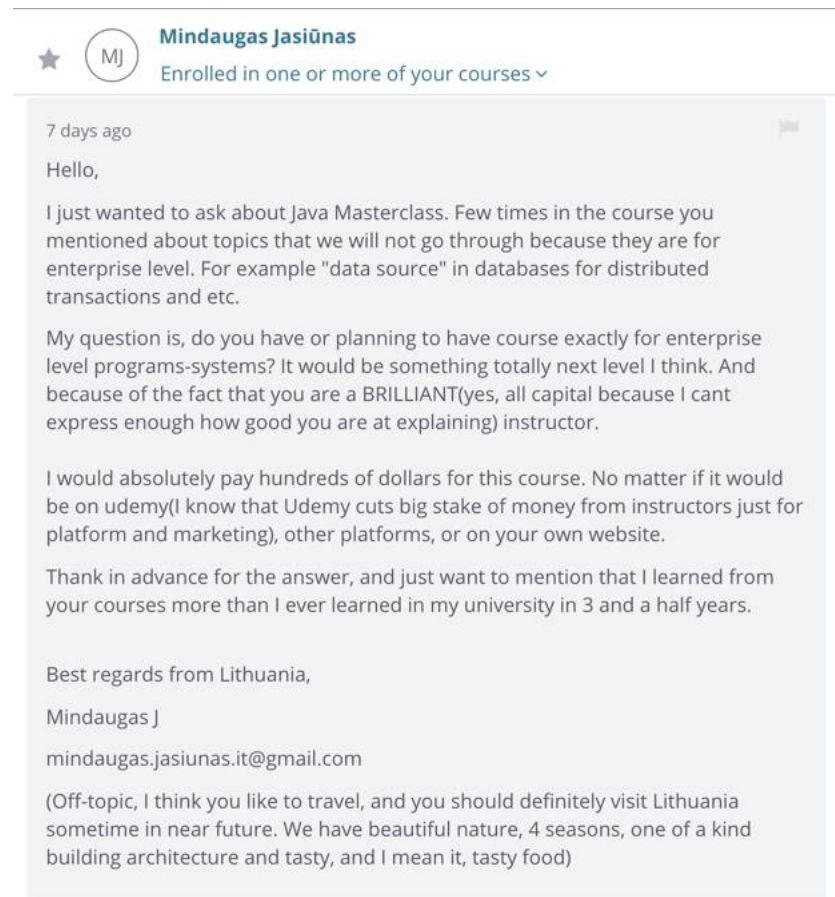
MJ

Mindaugas Jasiūnas

Enrolled in one or more of your courses ˅

7 days ago

Hello,

I just wanted to ask about Java Masterclass. Few times in the course you mentioned about topics that we will not go through because they are for enterprise level. For example "data source" in databases for distributed transactions and etc.

My question is, do you have or planning to have course exactly for enterprise level programs-systems? It would be something totally next level I think. And because of the fact that you are a BRILLIANT(yes, all capital because I cant express enough how good you are at explaining) instructor.

I would absolutely pay hundreds of dollars for this course. No matter if it would be on udemy(I know that Udemy cuts big stake of money from instructors just for platform and marketing), other platforms, or on your own website.

Thank in advance for the answer, and just want to mention that I learned from your courses more than I ever learned in my university in 3 and a half years.

Best regards from Lithuania,

Mindaugas J

mindaugas.jasiunas.it@gmail.com

(Off-topic, I think you like to travel, and you should definitely visit Lithuania sometime in near future. We have beautiful nature, 4 seasons, one of a kind building architecture and tasty, and I mean it, tasty food)